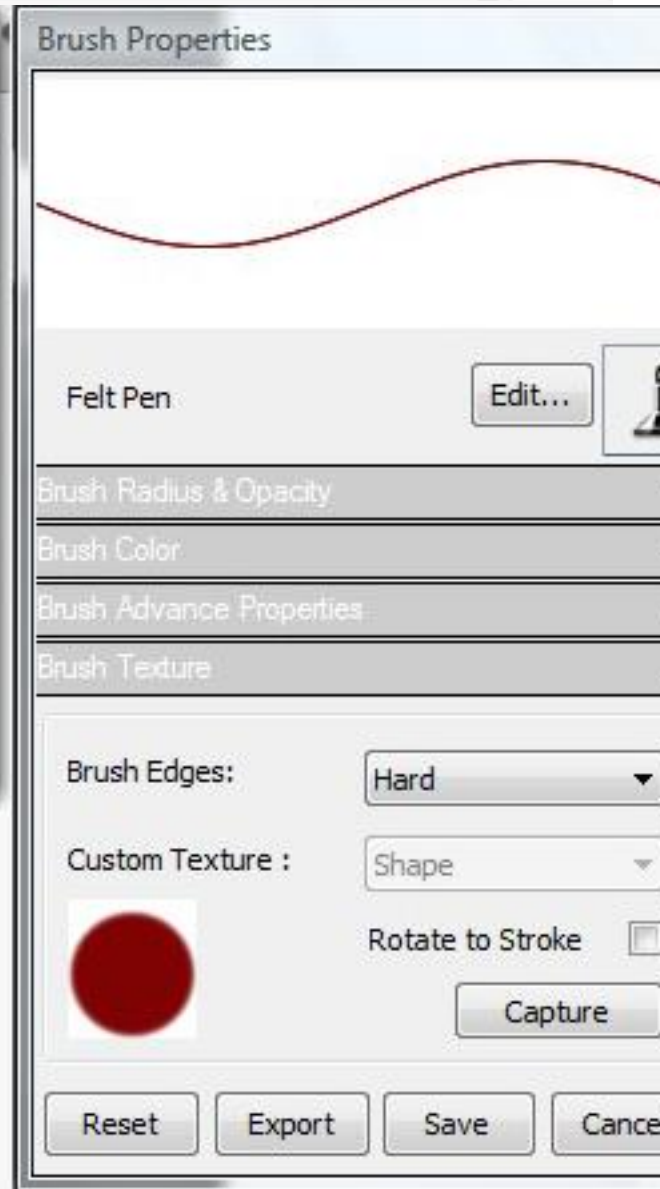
Brush Properties

Felt Pen

Edit...

Brush Radius & Opacity

Brush Color

Brush Advance Properties

Brush Texture

Brush Edges:

Hard

Custom Texture :

Shape

Rotate to Stroke

Capture

Reset

Export

Save

Cance